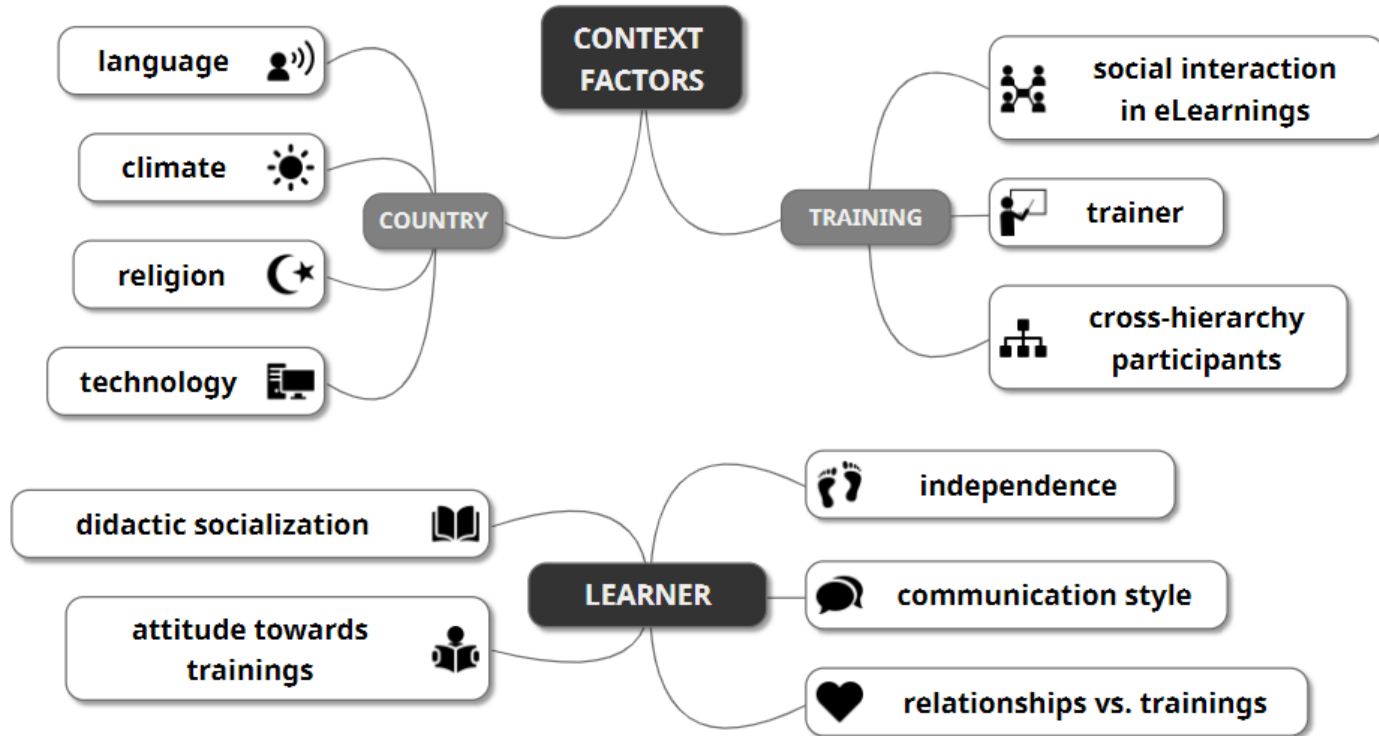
CONTEXT FACTORS

COUNTRY

language

climate

religion

technology

TRAINING

social interaction in eLearnings

trainer

cross-hierarchy participants

LEARNER

didactic socialization

attitude towards trainings

independence

communication style

relationships vs. trainings